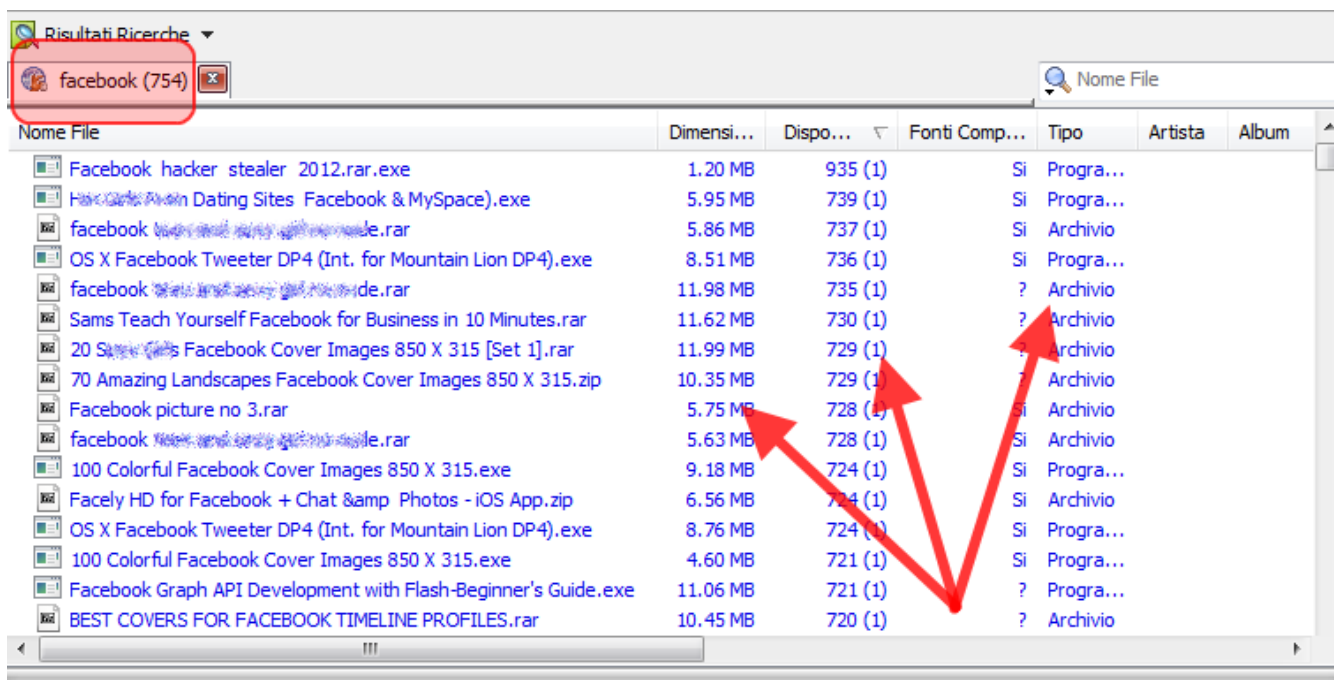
Risultati Ricerche

facebook (754)

Nome File

| Nome File | Dimensi... | Dispo... | Fonti Comp... | Tipo | Artista | Album |
|---|---|---|---|---|---|---|
| Facebook hacker stealer 2012.rar.exe | 1.20 MB | 935 (1) | Si | Progra... | | |
| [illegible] Dating Sites Facebook & MySpace).exe | 5.95 MB | 739 (1) | Si | Progra... | | |
| facebook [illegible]le.rar | 5.86 MB | 737 (1) | Si | Archivio | | |
| OS X Facebook Tweeter DP4 (Int. for Mountain Lion DP4).exe | 8.51 MB | 736 (1) | Si | Progra... | | |
| facebook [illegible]de.rar | 11.98 MB | 735 (1) | ? | Archivio | | |
| Sams Teach Yourself Facebook for Business in 10 Minutes.rar | 11.62 MB | 730 (1) | ? | Archivio | | |
| 20 S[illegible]s Facebook Cover Images 850 X 315 [Set 1].rar | 11.99 MB | 729 (1) | ? | Archivio | | |
| 70 Amazing Landscapes Facebook Cover Images 850 X 315.zip | 10.35 MB | 729 (1) | ? | Archivio | | |
| Facebook picture no 3.rar | 5.75 MB | 728 (1) | Si | Archivio | | |
| facebook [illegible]le.rar | 5.63 MB | 728 (1) | Si | Archivio | | |
| 100 Colorful Facebook Cover Images 850 X 315.exe | 9.18 MB | 724 (1) | Si | Progra... | | |
| Facely HD for Facebook + Chat &amp Photos - iOS App.zip | 6.56 MB | 724 (1) | Si | Archivio | | |
| OS X Facebook Tweeter DP4 (Int. for Mountain Lion DP4).exe | 8.76 MB | 724 (1) | Si | Progra... | | |
| 100 Colorful Facebook Cover Images 850 X 315.exe | 4.60 MB | 721 (1) | Si | Progra... | | |
| Facebook Graph API Development with Flash-Beginner's Guide.exe | 11.06 MB | 721 (1) | ? | Progra... | | |
| BEST COVERS FOR FACEBOOK TIMELINE PROFILES.rar | 10.45 MB | 720 (1) | ? | Archivio | | |